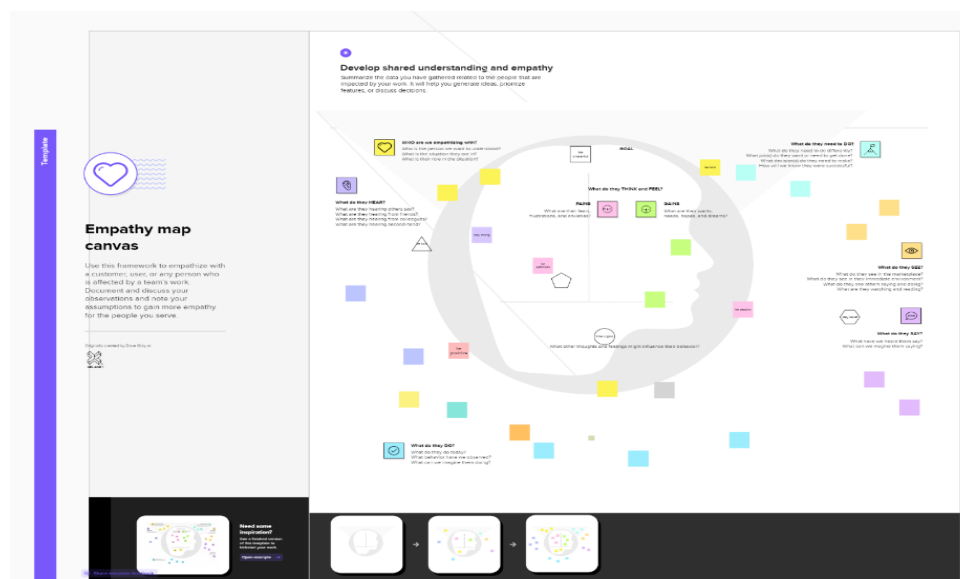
Template

Empathy map canvas

Use this framework to empathize with a customer, user, or any person who is affected by a team's work. Document and discuss your observations and note your assumptions to gain more empathy for the people you serve.

Originally created by Dave Gray at

Develop shared understanding and empathy

Summarize the data you have gathered related to the people that are impacted by your work. It will help you generate ideas, prioritize features, or discuss decisions.

WHO are we empathizing with?
Who is the person we want to understand?
What is the situation they are in?
What is their role in the situation?

GOAL

What do they need to DO?
What do they need to do differently?
What job(s) do they want or need to get done?
What decision(s) do they need to make?
How will we know they were successful?

What do they HEAR?
What are they hearing others say?
What are they hearing from friends?
What are they hearing from colleagues?
What are they hearing second-hand?

What do they THINK and FEEL?

PAINS
What are their fears, frustrations, and anxieties?

GAINS
What are their wants, needs, hopes, and dreams?

What do they SEE?
What do they see in the marketplace?
What do they see in their immediate environment?
What do they see others saying and doing?
What are they watching and reading?

What do they SAY?
What have we heard them say?
What can we imagine them saying?

What other thoughts and feelings might influence their behavior?

What do they DO?
What do they do today?
What behavior have we observed?
What can we imagine them doing?

Need some inspiration?
See a finished version of this template to kickstart your work.
Open example